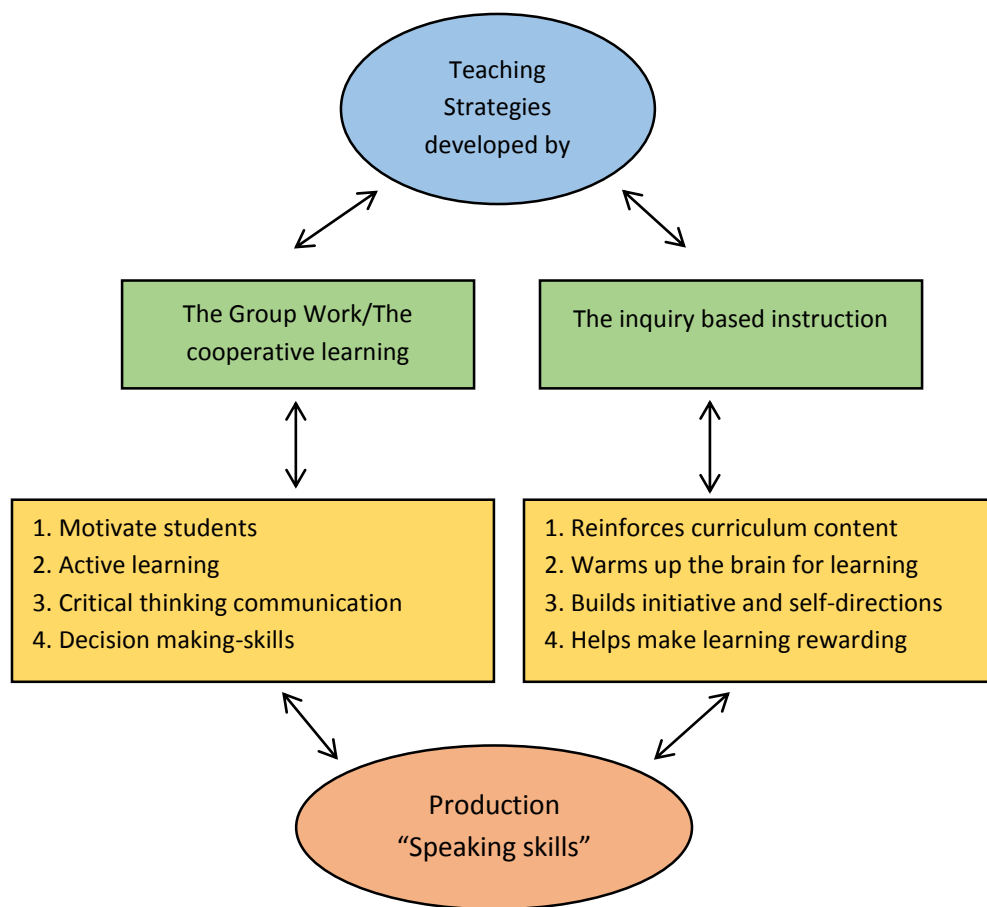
Teaching Strategies developed by

The Group Work/The cooperative learning

The inquiry based instruction

1. Motivate students
2. Active learning
3. Critical thinking communication
4. Decision making-skills

1. Reinforces curriculum content
2. Warms up the brain for learning
3. Builds initiative and self-directions
4. Helps make learning rewarding

Production
“Speaking skills”